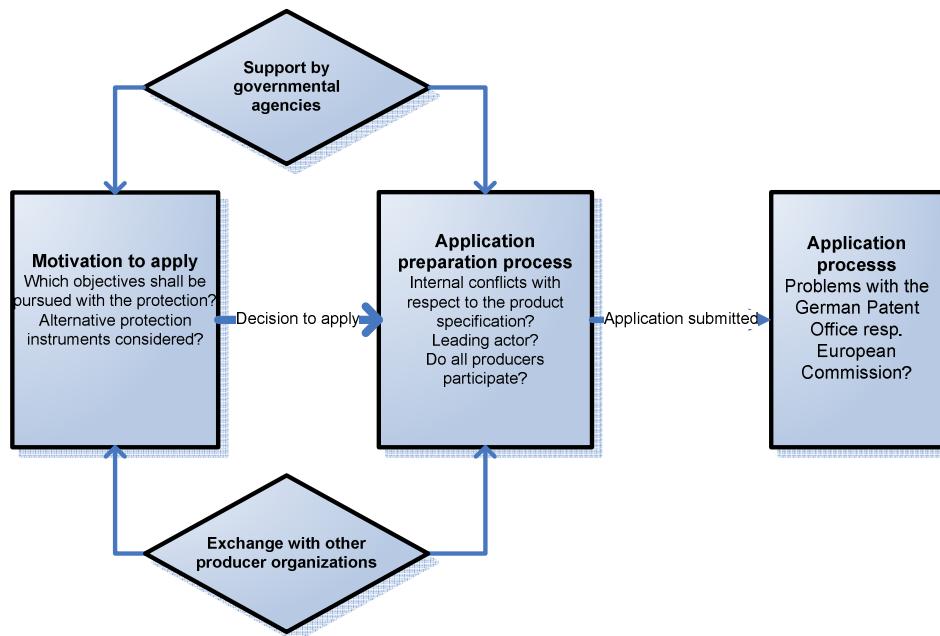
Support by governmental agencies

Motivation to apply
Which objectives shall be pursued with the protection?
Alternative protection instruments considered?

Decision to apply

Application preparation process
Internal conflicts with respect to the product specification?
Leading actor?
Do all producers participate?

Application submitted

Application processs
Problems with the German Patent Office resp. European Commission?

Exchange with other producer organizations